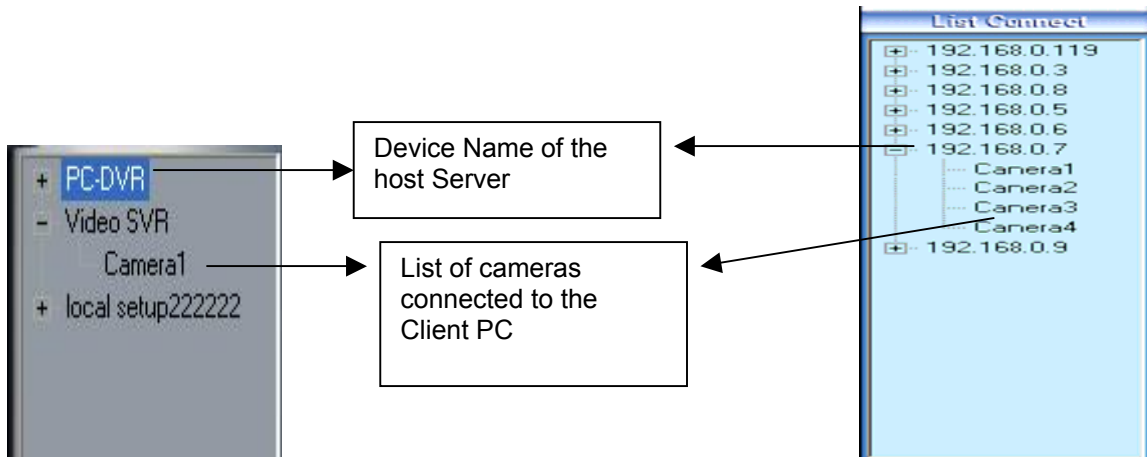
+ PC-DVR
- Video SVR
Camera1
+ local setup222222

Device Name of the host Server

List of cameras connected to the Client PC

List Connect
192.168.0.119
192.168.0.3
192.168.0.8
192.168.0.5
192.168.0.6
192.168.0.7
Camera1
Camera2
Camera3
Camera4
192.168.0.9